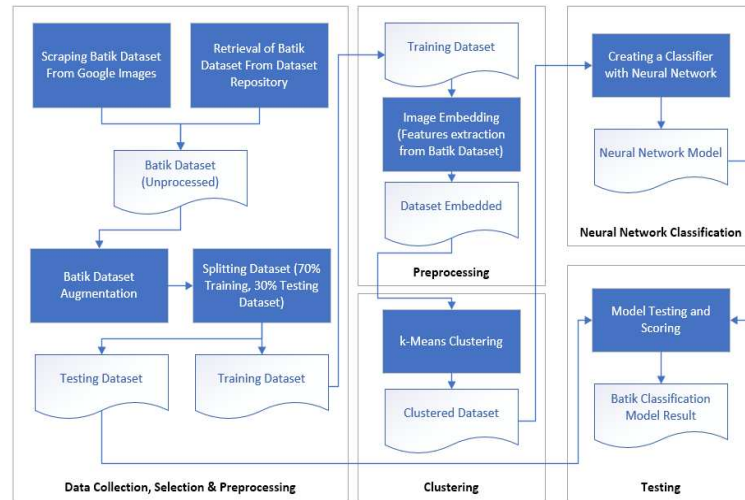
Scraping Batik Dataset From Google Images

Retrieval of Batik Dataset From Dataset Repository

Batik Dataset (Unprocessed)

Batik Dataset Augmentation

Splitting Dataset (70% Training, 30% Testing Dataset)

Testing Dataset

Training Dataset

Data Collection, Selection & Preprocessing

Training Dataset

Image Embedding (Features extraction from Batik Dataset)

Dataset Embedded

Preprocessing

k-Means Clustering

Clustered Dataset

Clustering

Creating a Classifier with Neural Network

Neural Network Model

Neural Network Classification

Model Testing and Scoring

Batik Classification Model Result

Testing